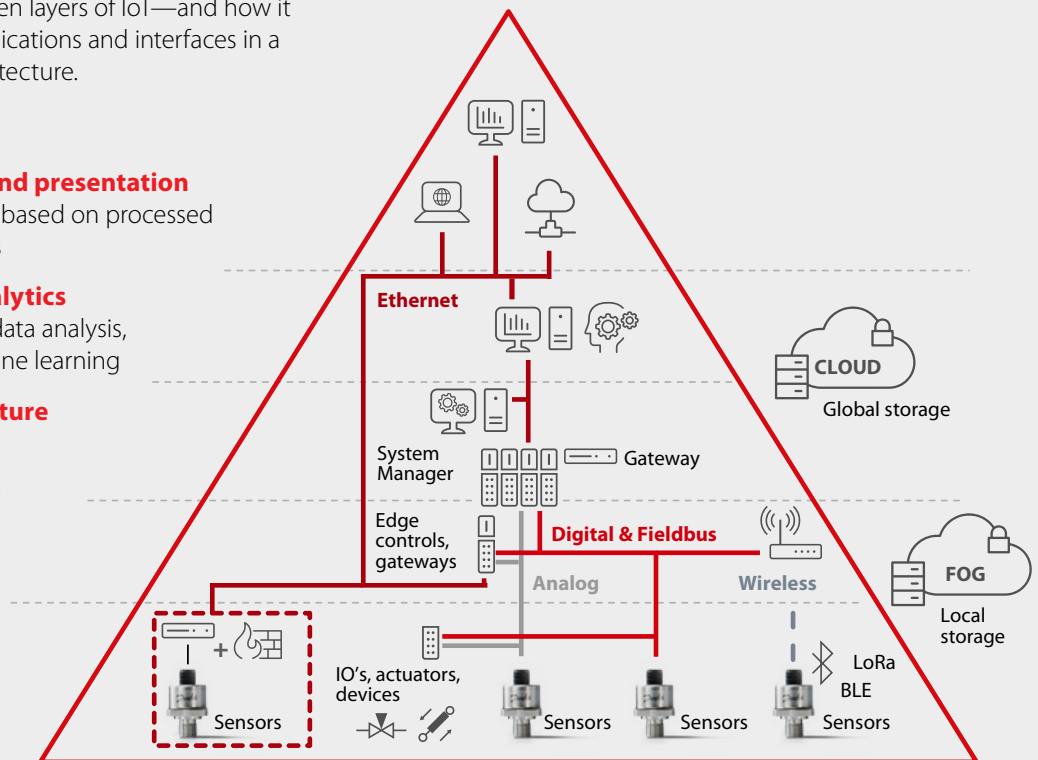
en layers of IoT—and how it ications and interfaces in a tecture.

nd presentation
based on processed

alytics
data analysis, ne learning

ture

Ethernet

CLOUD
Global storage

System Manager

Gateway

Edge controls, gateways

Digital & Fieldbus

Analog

Wireless

FOG
Local storage

IO's, actuators, devices

LoRa
BLE

Sensors

Sensors

Sensors

Sensors